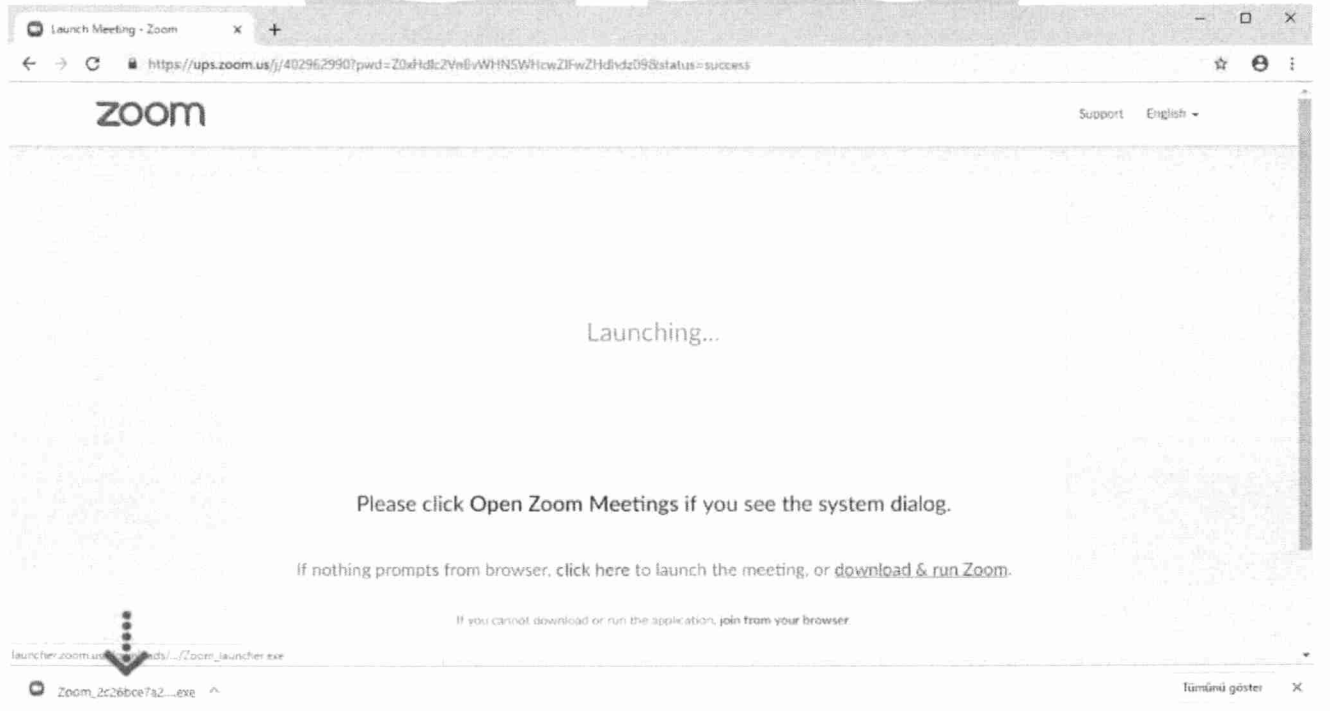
Launch Meeting - Zoom ×

https://ups.zoom.us/j/402962990?pwd=Z0xHdlc2VnBvWHNSWHcwZlFwZHdhdz09&status=success

zoom

Support English

Launching...

Please click Open Zoom Meetings if you see the system dialog.

If nothing prompts from browser, click here to launch the meeting, or download & run Zoom.

If you cannot download or run the application, join from your browser

launcher.zoom.us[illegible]ds/.../Zoom_launcher.exe

Zoom_2c26bce7a2....exe

Tümünü göster ×